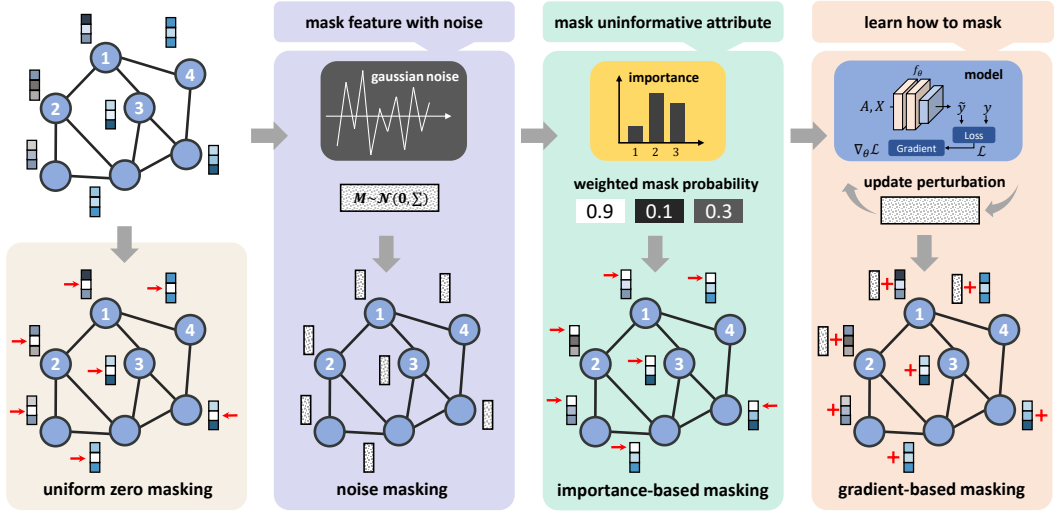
1
2
3
4

uniform zero masking

mask feature with noise

gaussian noise

$M \sim N(0, \sum)$

1
2
3
4

noise masking

mask uninformative attribute

importance

1 2 3

weighted mask probability

0.9 0.1 0.3

1
2
3
4

importance-based masking

learn how to mask

$f_\theta$

model

$A, X$

$\tilde{y}$

$y$

Loss

$\nabla_\theta \mathcal{L}$

Gradient

$\mathcal{L}$

update perturbation

1
2
3
4

gradient-based masking